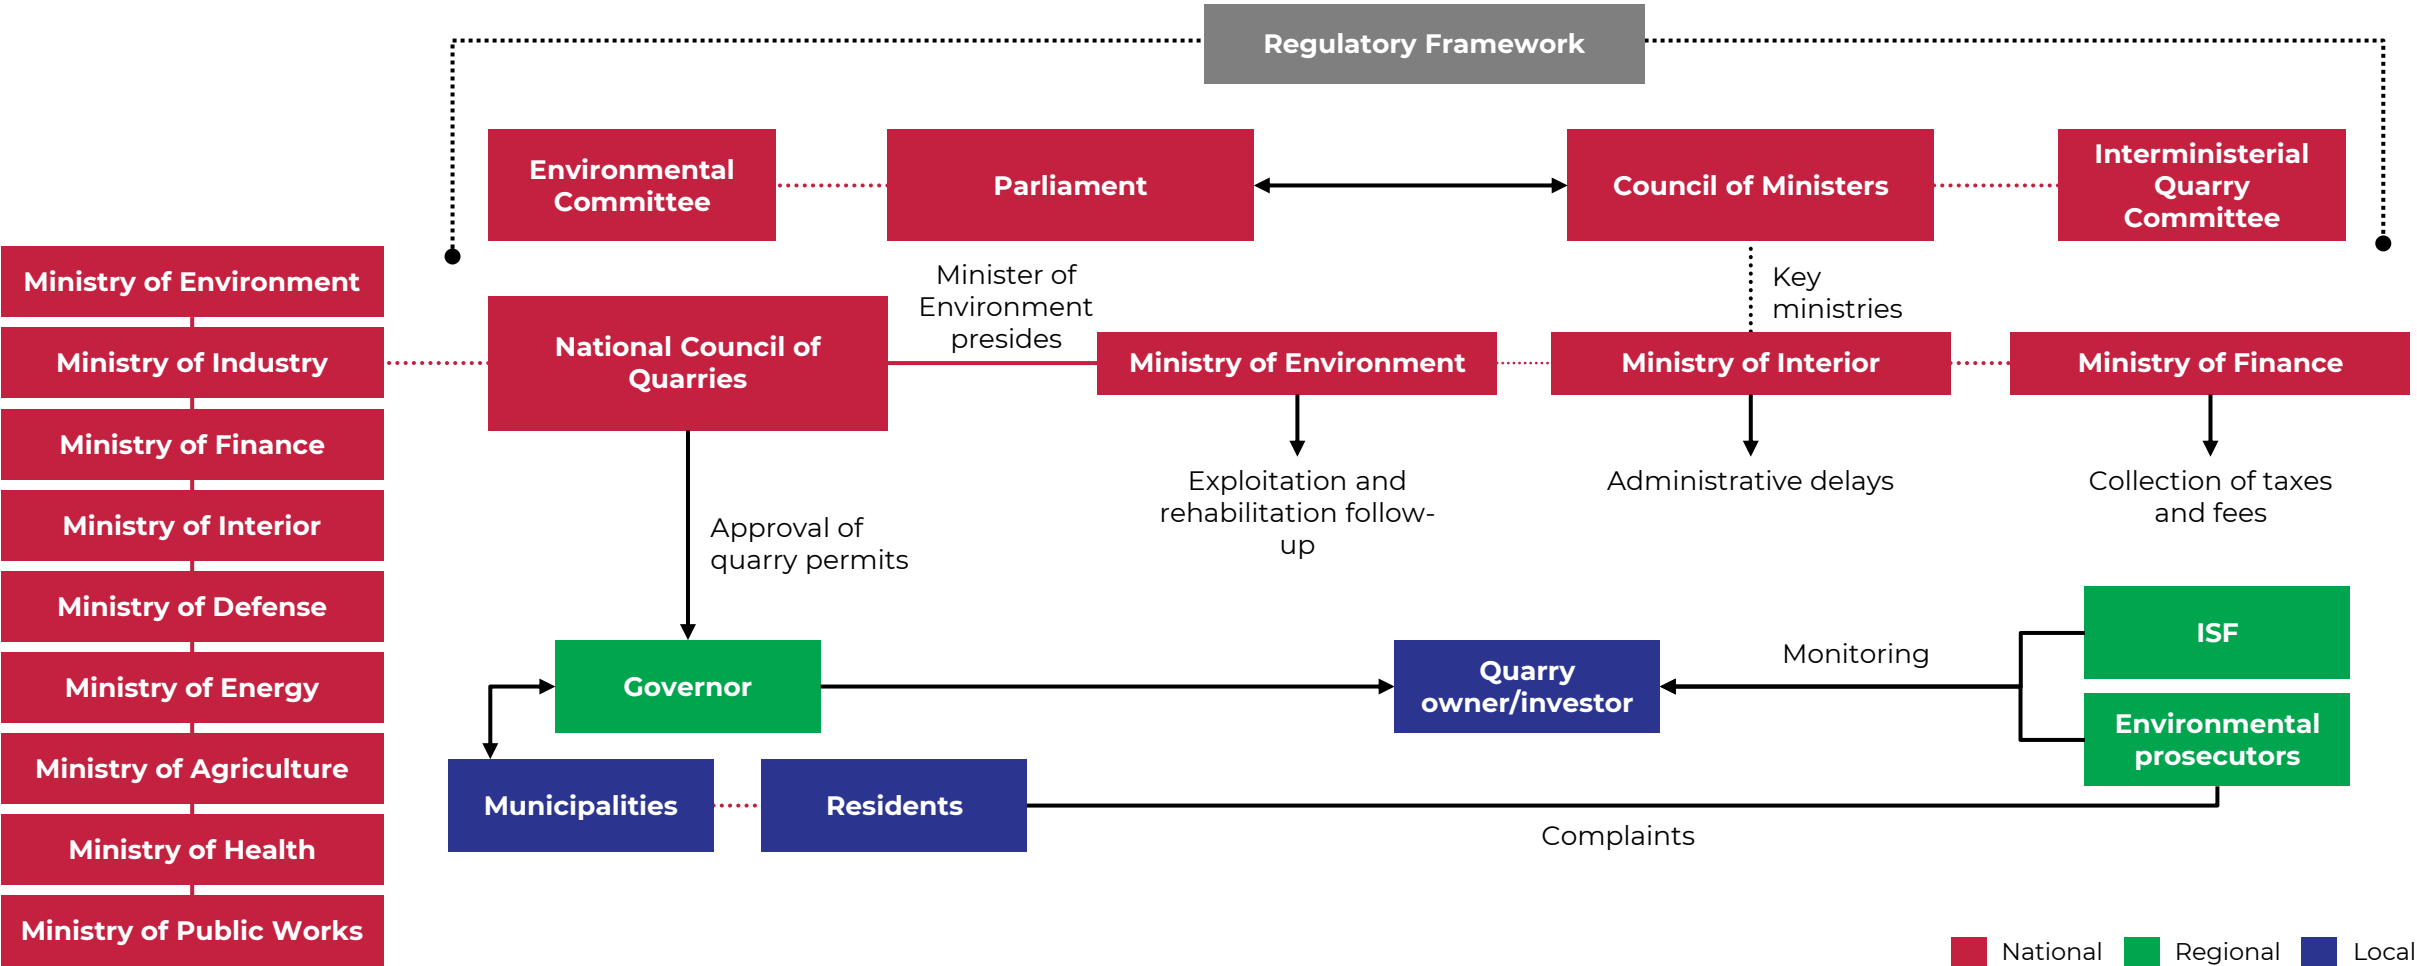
Regulatory Framework

Environmental Committee

Parliament

Council of Ministers

Interministerial Quarry Committee

Ministry of Environment

Ministry of Industry

Ministry of Finance

Ministry of Interior

Ministry of Defense

Ministry of Energy

Ministry of Agriculture

Ministry of Health

Ministry of Public Works

Minister of Environment presides

Key ministries

National Council of Quarries

Ministry of Environment

Ministry of Interior

Ministry of Finance

Exploitation and rehabilitation follow-up

Administrative delays

Collection of taxes and fees

Approval of quarry permits

Governor

Quarry owner/investor

Monitoring

ISF

Environmental prosecutors

Municipalities

Residents

Complaints

National Regional Local